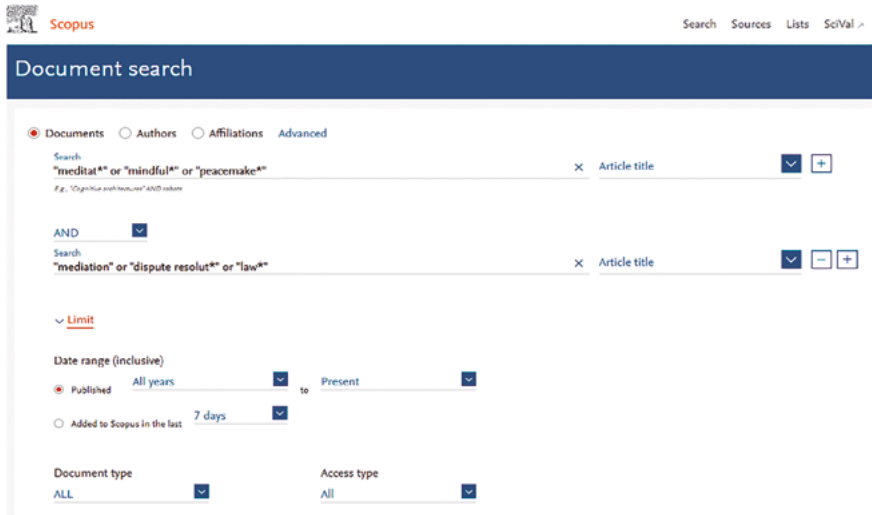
Scopus

Search Sources Lists SciVal ↗

Document search

Documents Authors Affiliations Advanced

Search
"meditat*" or "mindful*" or "peacemake*"

E.g., "Cognitive architectures" AND robots

Article title

AND

Search
"mediation" or "dispute resolut*" or "law*"

Article title

Limit

Date range (inclusive)

Published All years to Present

Added to Scopus in the last 7 days

Document type
ALL

Access type
All